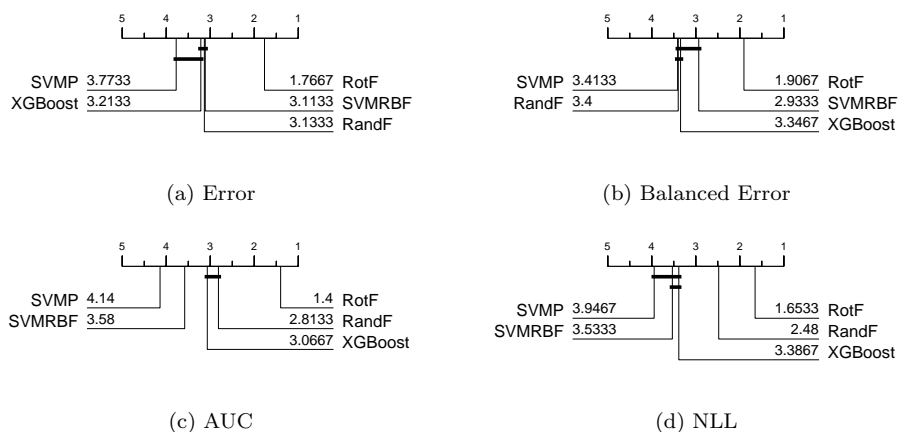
5 4 3 2 1

SVMP 3.7733
XGBoost 3.2133
1.7667 RotF
3.1133 SVMRBF
3.1333 RandF

(a) Error

5 4 3 2 1

SVMP 3.4133
RandF 3.4
1.9067 RotF
2.9333 SVMRBF
3.3467 XGBoost

(b) Balanced Error

5 4 3 2 1

SVMP 4.14
SVMRBF 3.58
1.4 RotF
2.8133 RandF
3.0667 XGBoost

(c) AUC

5 4 3 2 1

SVMP 3.9467
SVMRBF 3.5333
1.6533 RotF
2.48 RandF
3.3867 XGBoost

(d) NLL